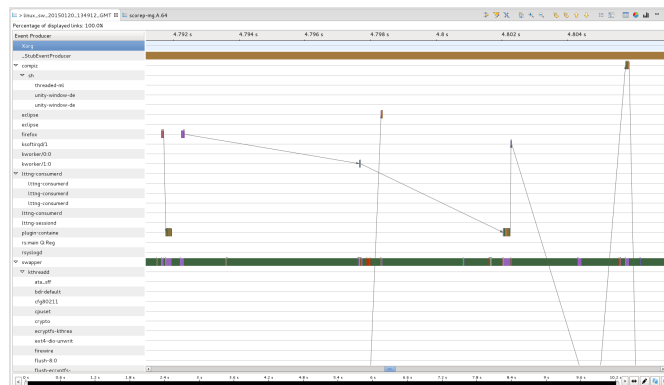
> linux_sw_20150120_134912_GMT ⊠ scarep-mg A 64

Percentage of displayed links: 100.0%

Event Producer

4.792 s
4.794 s
4.796 s
4.798 s
4.8 s
4.802 s
4.804 s

Xorg
_StubEventProducer
compiz
sh
threaded-ml
unity-window-de
unity-window-de
eclipse
eclipse
firefox
ksoftirqd/1
kworker/0:0
kworker/1:0
lttng-consumerd
lttng-consumerd
lttng-consumerd
lttng-consumerd
lttng-consumerd
lttng-sessiond
plugin-containe
rs:main Q:Reg
rsyslogd
swapper
kthreadd
ata_sff
bdi-default
cfg80211
cpuset
crypto
ecryptfs-kthrea
ext4-dio-unwrit
firewire
flush-8:0
flush-ecryptfs-